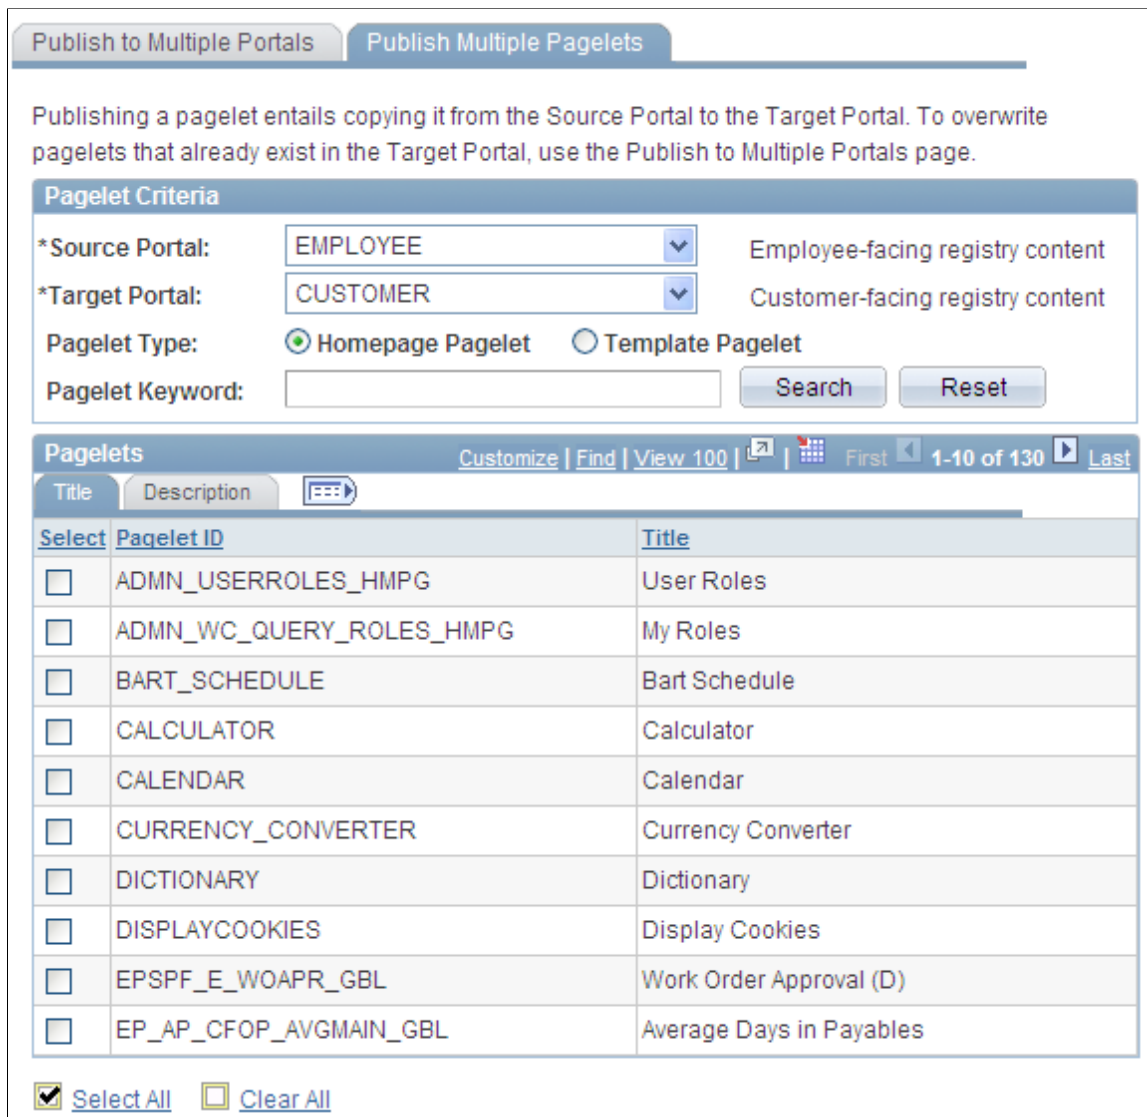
Publish to Multiple Portals | Publish Multiple Pagelets

Publishing a pagelet entails copying it from the Source Portal to the Target Portal. To overwrite pagelets that already exist in the Target Portal, use the Publish to Multiple Portals page.

Pagelet Criteria

*Source Portal: EMPLOYEE Employee-facing registry content

*Target Portal: CUSTOMER Customer-facing registry content

Pagelet Type: Homepage Pagelet Template Pagelet

Pagelet Keyword: Search Reset

Pagelets Customize | Find | View 100 | | First 1-10 of 130 Last

Title | Description

| Select | Pagelet ID | Title |
|---|---|---|
| | ADMN_USERROLES_HMPG | User Roles |
| | ADMN_WC_QUERY_ROLES_HMPG | My Roles |
| | BART_SCHEDULE | Bart Schedule |
| | CALCULATOR | Calculator |
| | CALENDAR | Calendar |
| | CURRENCY_CONVERTER | Currency Converter |
| | DICTIONARY | Dictionary |
| | DISPLAYCOOKIES | Display Cookies |
| | EPSPF_E_WOAPR_GBL | Work Order Approval (D) |
| | EP_AP_CFOP_AVGMAIN_GBL | Average Days in Payables |

Select All Clear All